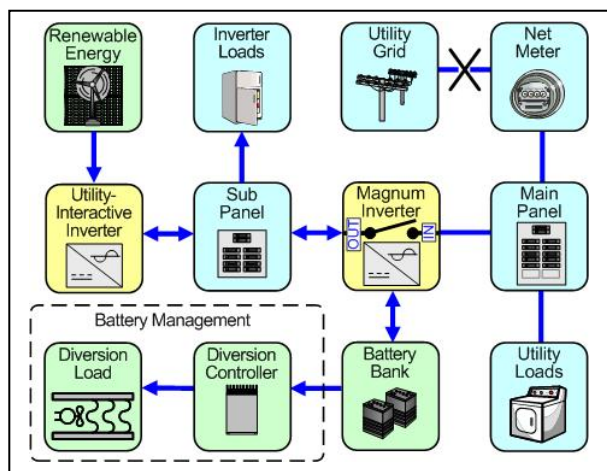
Renewable Energy

Inverter Loads

Utility Grid

Net Meter

Utility-Interactive Inverter

Sub Panel

Magnum Inverter

OUT

IN

Main Panel

Battery Management

Diversion Load

Diversion Controller

Battery Bank

Utility Loads